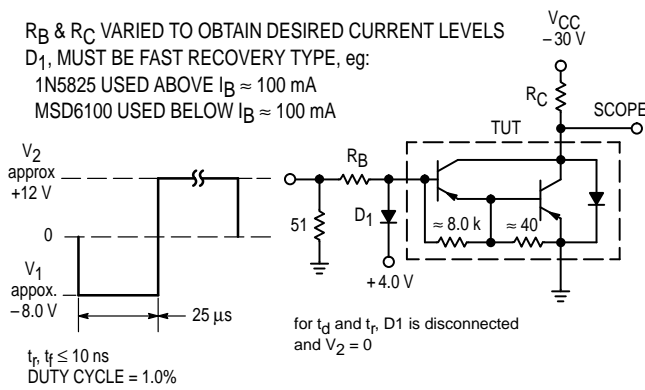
$R_B$ & $R_C$ VARIED TO OBTAIN DESIRED CURRENT LEVELS
$D_1$, MUST BE FAST RECOVERY TYPE, eg:
1N5825 USED ABOVE $I_B \approx 100$ mA
MSD6100 USED BELOW $I_B \approx 100$ mA

$V_{CC}$
−30 V

$R_C$

SCOPE

TUT

$V_2$
approx
+12 V

0

$V_1$
approx.
−8.0 V

25 µs

$R_B$

51

$D_1$

+4.0 V

≈ 8.0 k

≈ 40

for $t_d$ and $t_r$, D1 is disconnected and $V_2 = 0$

$t_r$, $t_f \leq 10$ ns
DUTY CYCLE = 1.0%